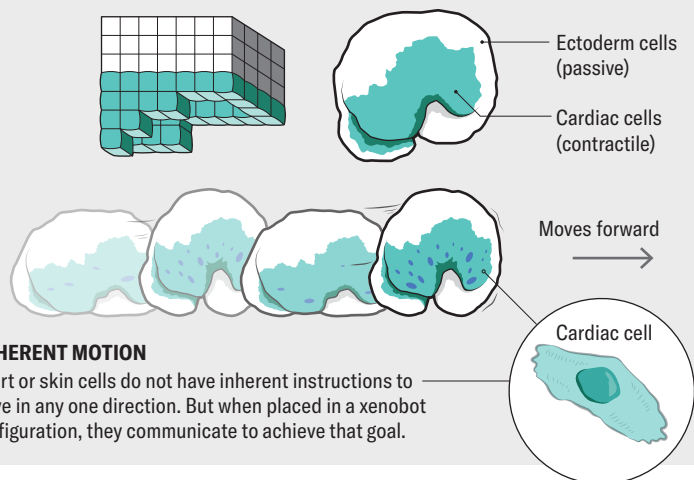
Ectoderm cells (passive)

Cardiac cells (contractile)

Moves forward

Cardiac cell

HERENT MOTION

rt or skin cells do not have inherent instructions to ve in any one direction. But when placed in a xenobot figuration, they communicate to achieve that goal.